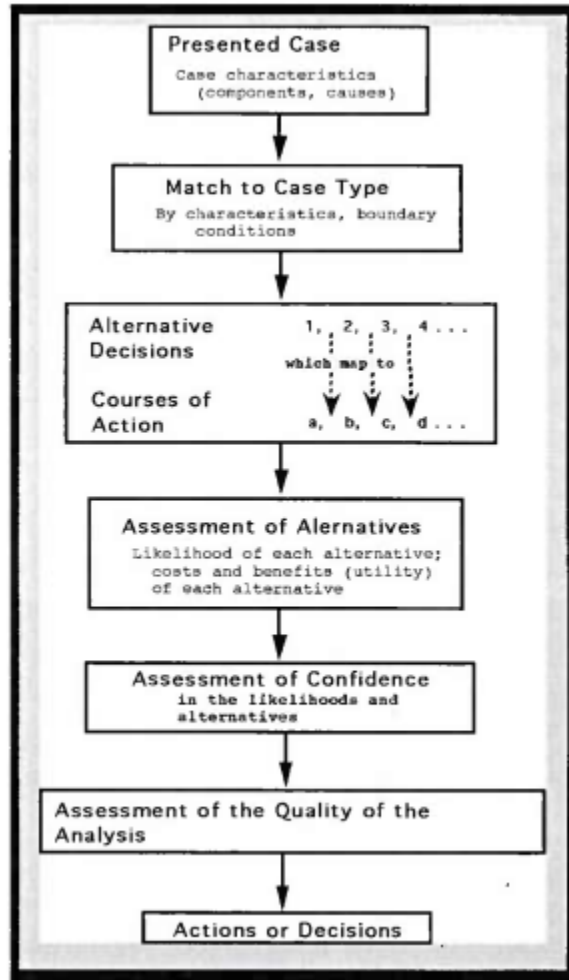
Presented Case
Case characteristics (components, causes)

Match to Case Type
By characteristics, boundary conditions

Alternative Decisions 1, 2, 3, 4 . . .
which map to
Courses of Action a, b, c, d . . .

Assessment of Alernatives
Likelihood of each alternative; costs and benefits (utility) of each alternative

Assessment of Confidence
in the likelihoods and alternatives

Assessment of the Quality of the Analysis

Actions or Decisions